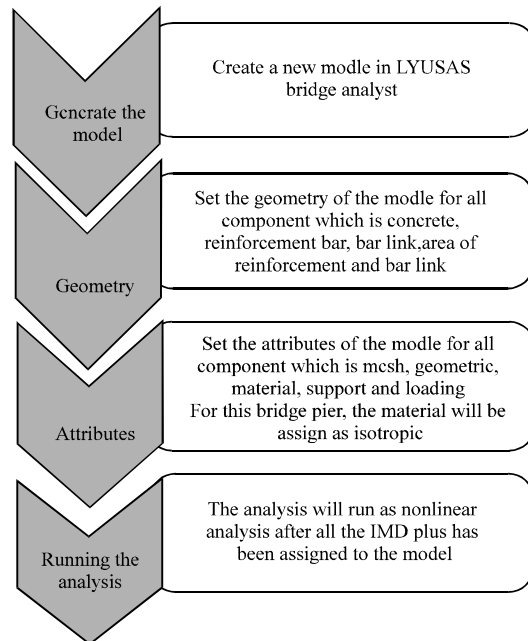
Gcncrate the model

Create a new modle in LYUSAS bridge analyst

Geometry

Set the geometry of the modle for all component which is concrete, reinforcement bar, bar link,area of reinforcement and bar link

Attributes

Set the attributes of the modle for all component which is mcsh, geometric, material, support and loading
For this bridge pier, the material will be assign as isotropic

Running the analysis

The analysis will run as nonlinear analysis after all the IMD plus has been assigned to the model